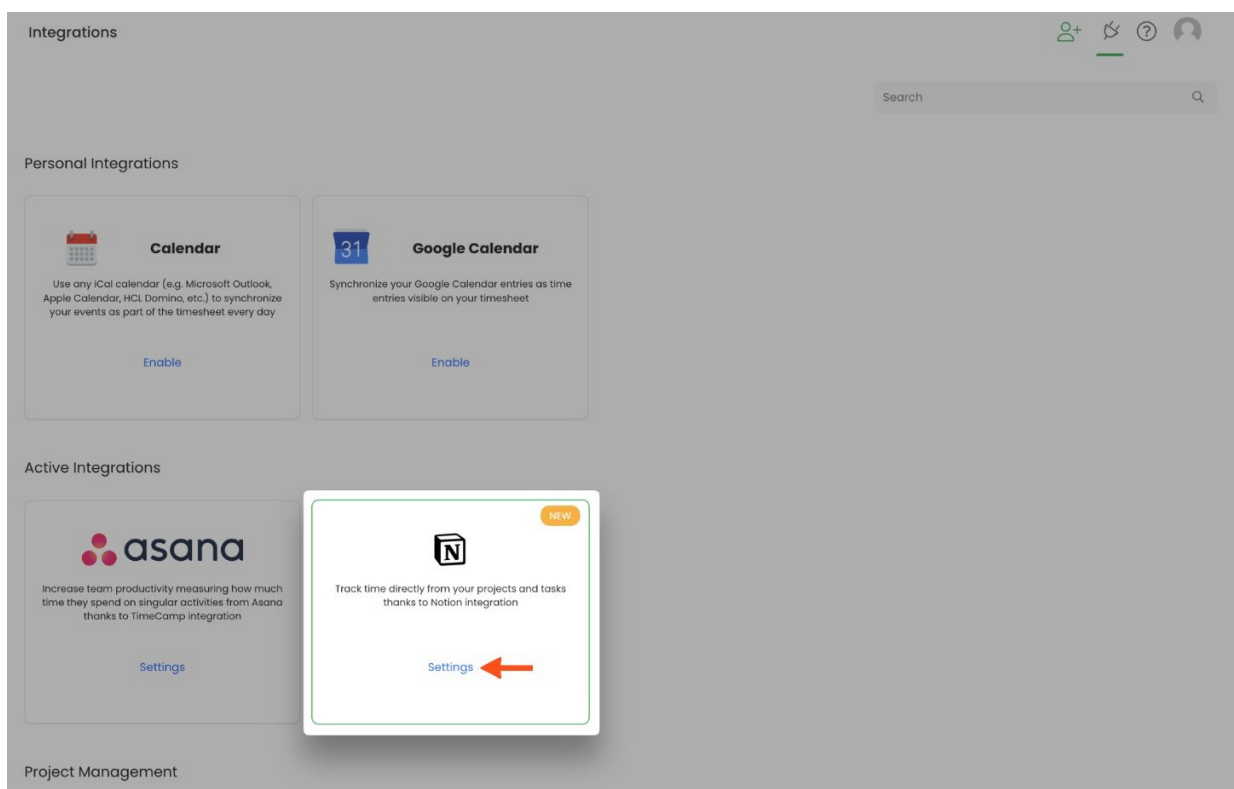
Integrations

Search

Personal Integrations

Calendar

Use any iCal calendar (e.g. Microsoft Outlook, Apple Calendar, HCL Domino, etc.) to synchronize your events as part of the timesheet every day

Enable

31

Google Calendar

Synchronize your Google Calendar entries as time entries visible on your timesheet

Enable

Active Integrations

asana

Increase team productivity measuring how much time they spend on singular activities from Asana thanks to TimeCamp integration

Settings

NEW

N

Track time directly from your projects and tasks thanks to Notion integration

Settings

Project Management